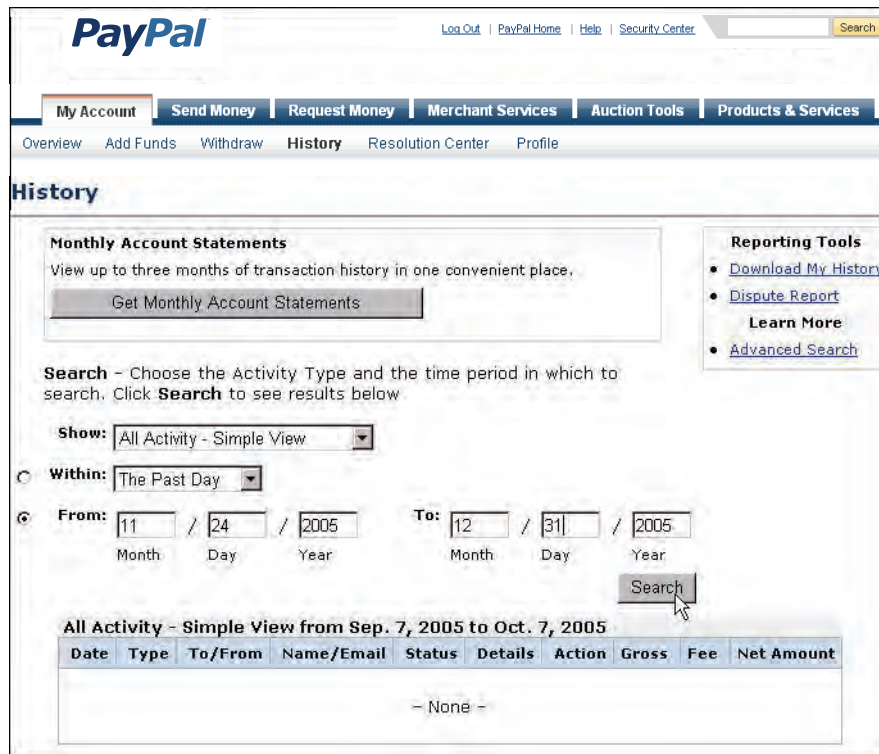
PayPal

Log Out | PayPal Home | Help | Security Center

Search

My Account | Send Money | Request Money | Merchant Services | Auction Tools | Products & Services

Overview | Add Funds | Withdraw | History | Resolution Center | Profile

History

Monthly Account Statements

View up to three months of transaction history in one convenient place.

Get Monthly Account Statements

Reporting Tools

- Download My History
- Dispute Report

Learn More

- Advanced Search

Search - Choose the Activity Type and the time period in which to search. Click Search to see results below

Show: All Activity - Simple View

Within: The Past Day

From: 11 / 24 / 2005 Month Day Year

To: 12 / 31 / 2005 Month Day Year

Search

All Activity - Simple View from Sep. 7, 2005 to Oct. 7, 2005

| Date | Type | To/From | Name/Email | Status | Details | Action | Gross | Fee | Net Amount |
|---|---|---|---|---|---|---|---|---|---|
| - None - | | | | | | | | | |